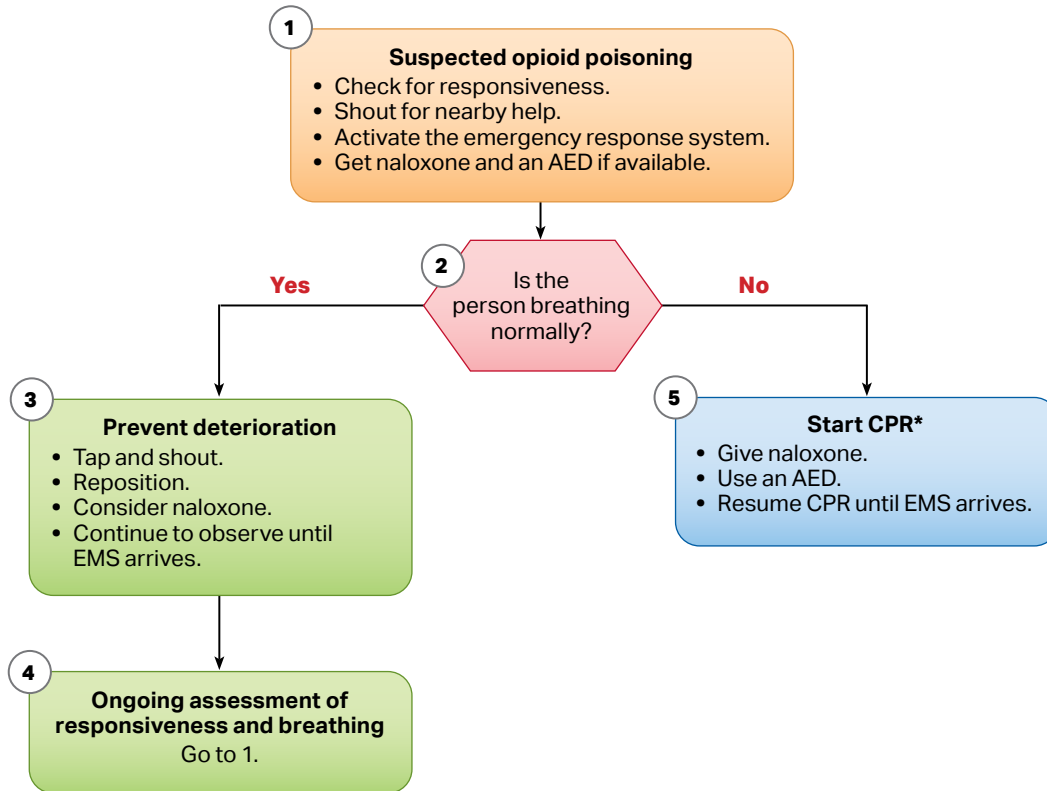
1

Suspected opioid poisoning

- Check for responsiveness.
- Shout for nearby help.
- Activate the emergency response system.
- Get naloxone and an AED if available.

2

Is the person breathing normally?

Yes

No

3

Prevent deterioration

- Tap and shout.
- Reposition.
- Consider naloxone.
- Continue to observe until EMS arrives.

4

Ongoing assessment of responsiveness and breathing

Go to 1.

5

Start CPR*

- Give naloxone.
- Use an AED.
- Resume CPR until EMS arrives.